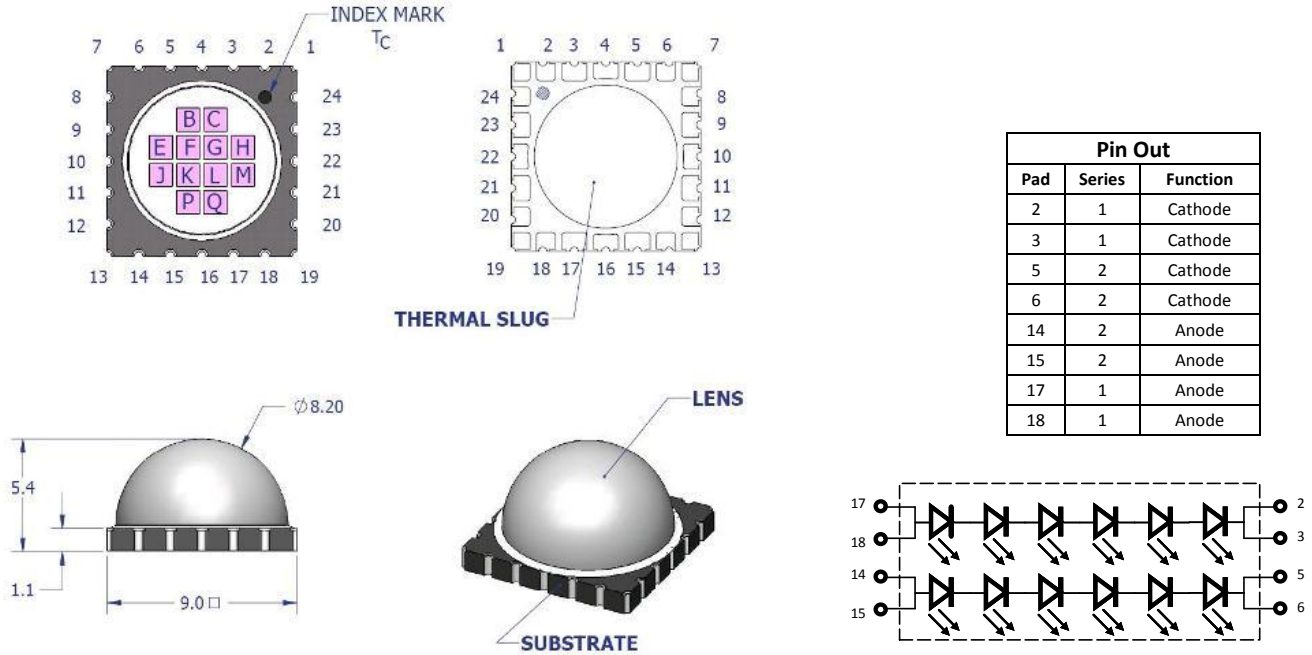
INDEX MARK
$T_C$

7 6 5 4 3 2 1

8 9 10 11 12

24 23 22 21 20

13 14 15 16 17 18 19

B C
E F G H
J K L M
P Q

1 2 3 4 5 6 7

24 23 22 21 20

8 9 10 11 12

19 18 17 16 15 14 13

THERMAL SLUG

| Pin Out | | |
|---|---|---|
| Pad | Series | Function |
| 2 | 1 | Cathode |
| 3 | 1 | Cathode |
| 5 | 2 | Cathode |
| 6 | 2 | Cathode |
| 14 | 2 | Anode |
| 15 | 2 | Anode |
| 17 | 1 | Anode |
| 18 | 1 | Anode |

∅8.20

5.4

1.1

9.0 □

LENS

SUBSTRATE

17
18
14
15

2
3
5
6